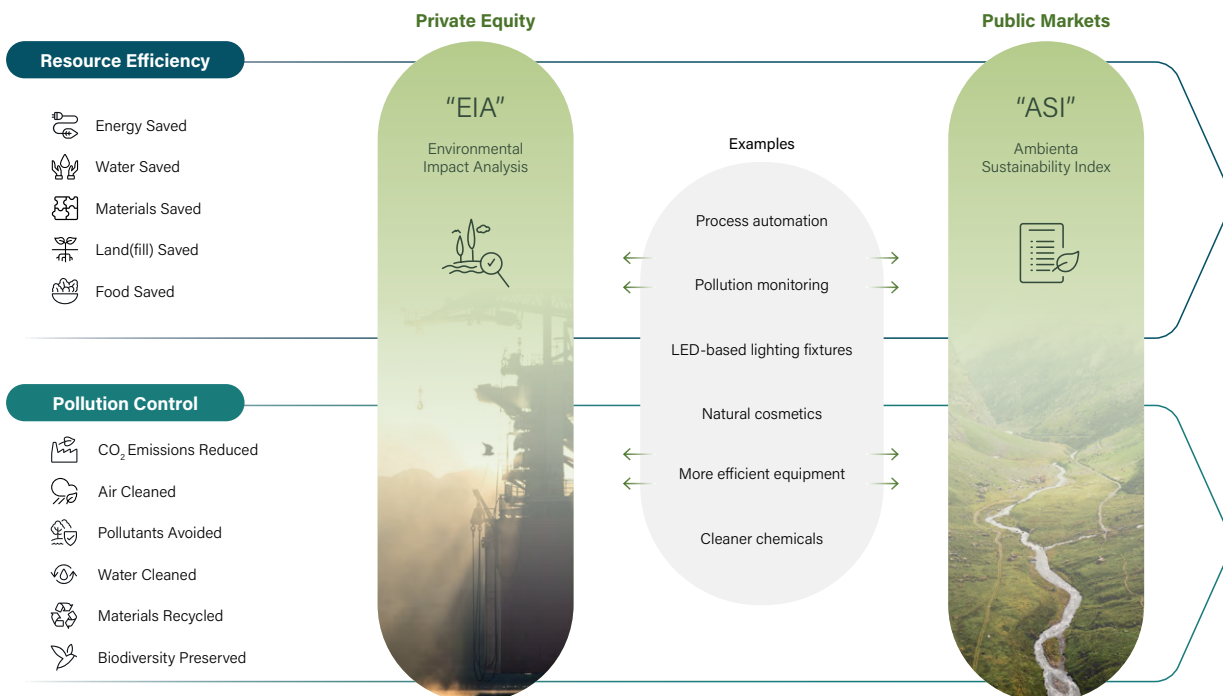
Private Equity

Public Markets

Resource Efficiency

Energy Saved

Water Saved

Materials Saved

Land(fill) Saved

Food Saved

“EIA”

Environmental Impact Analysis

Examples

Process automation

Pollution monitoring

LED-based lighting fixtures

Natural cosmetics

More efficient equipment

Cleaner chemicals

“ASI”

Ambienta Sustainability Index

Pollution Control

$CO_2$ Emissions Reduced

Air Cleaned

Pollutants Avoided

Water Cleaned

Materials Recycled

Biodiversity Preserved